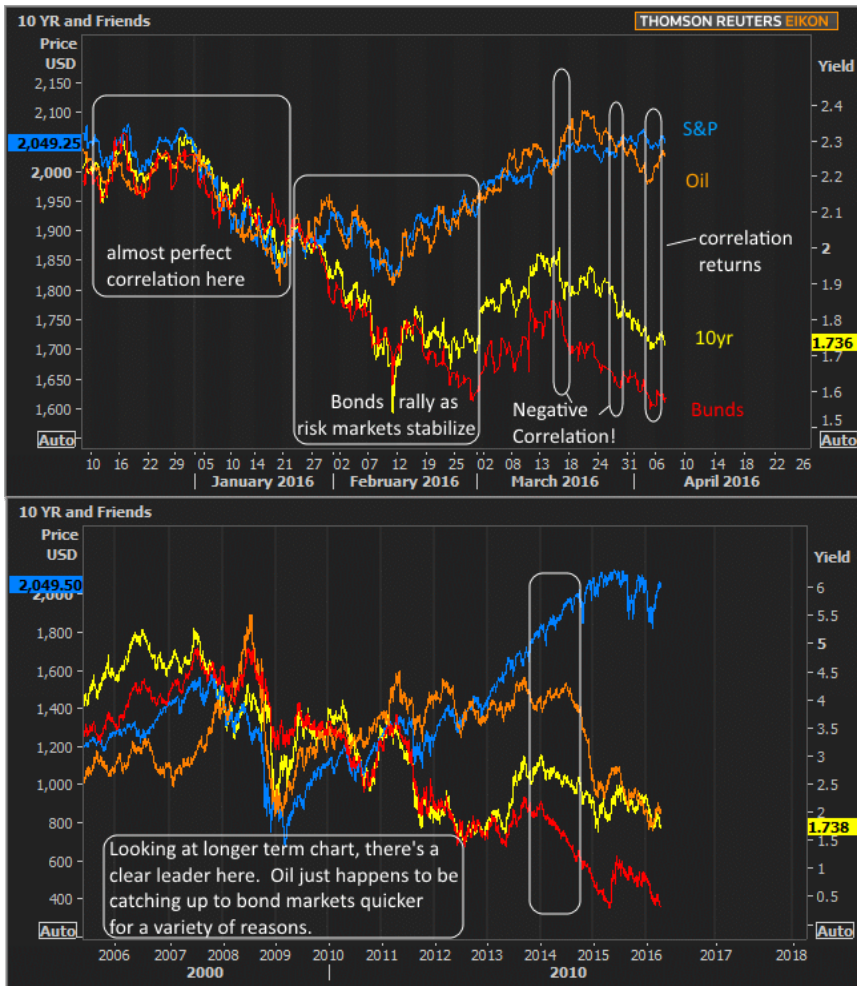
10 YR and Friends

THOMSON REUTERS EIKON

Price USD

Yield

2,100
2,049.25
2,000
1,950
1,900
1,850
1,800
1,750
1,700
1,650
1,600
Auto

2.4
2.3
2.2
2.1
2
1.9
1.8
1.736
1.6
1.5
Auto

S&P

Oil

almost perfect correlation here

correlation returns

10yr

Bonds rally as risk markets stabilize

Negative Correlation!

Bunds

10 16 22 29 05 10 14 21 27 02 08 12 19 26 02 08 15 18 24 31 06 10 14 18 22 26

January 2016 February 2016 March 2016 April 2016

10 YR and Friends

Price USD

Yield

2,049.50
1,800
1,600
1,400
1,200
1,000
800
600
400
Auto

6
5.5
5
4.5
4
3.5
3
2.5
2
1.738
1.5
1
0.5
Auto

Looking at longer term chart, there's a clear leader here. Oil just happens to be catching up to bond markets quicker for a variety of reasons.

2006 2007 2008 2009 2010 2011 2012 2013 2014 2015 2016 2017 2018

2000 2010